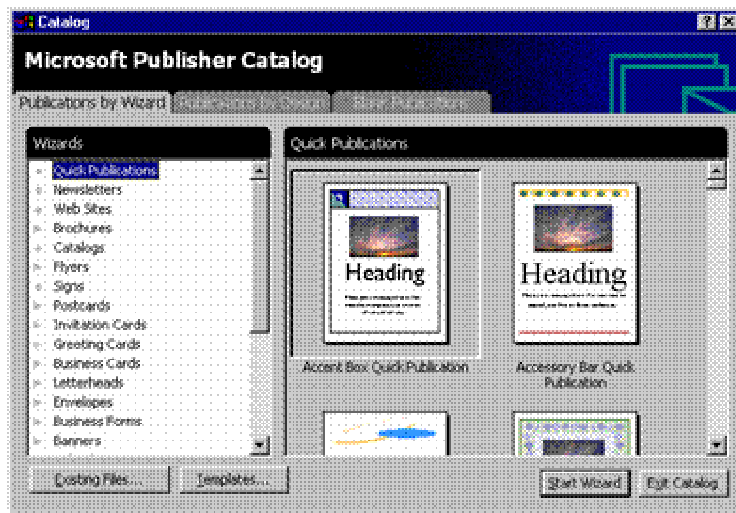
Catalog

Microsoft Publisher Catalog

Publications by Wizard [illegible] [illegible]

Wizards

Quick Publications
Newsletters
Web Sites
Brochures
Catalogs
Flyers
Signs
Postcards
Invitation Cards
Greeting Cards
Business Cards
Letterheads
Envelopes
Business Forms
Banners

Quick Publications

Heading

Accent Box Quick Publication

Heading

Accessory Bar Quick Publication

Existing Files... Templates... Start Wizard Exit Catalog